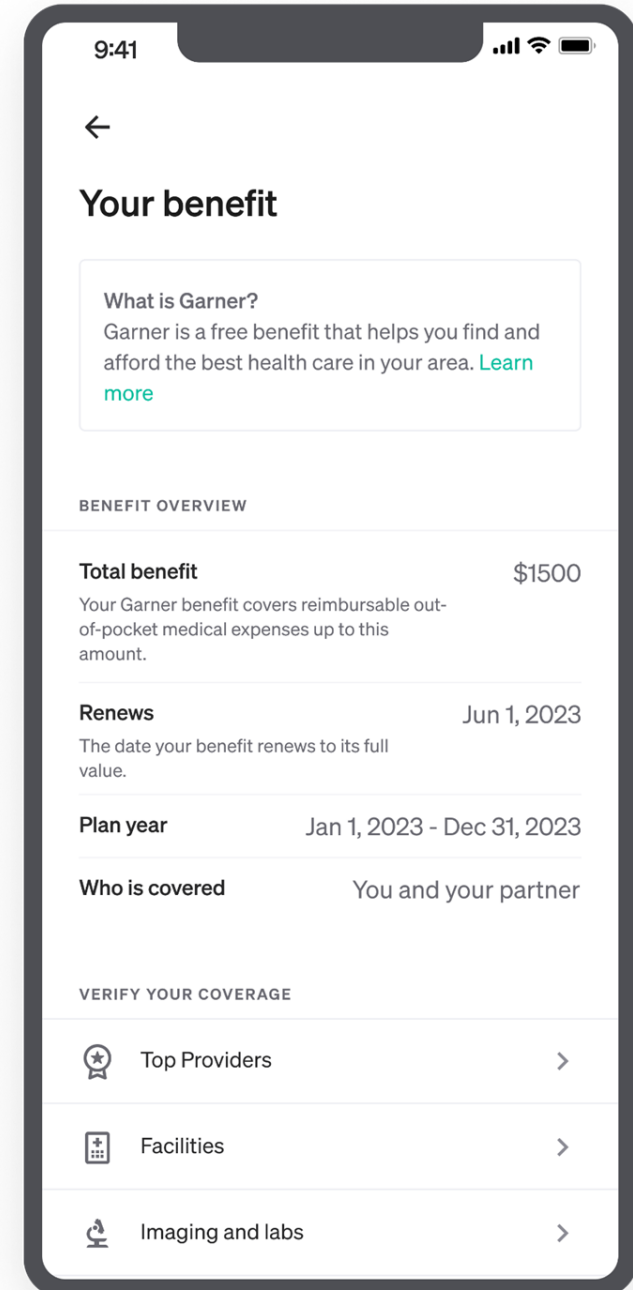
9:41

Your benefit

What is Garner?
Garner is a free benefit that helps you find and afford the best health care in your area. Learn more

BENEFIT OVERVIEW

Total benefit
$1500
Your Garner benefit covers reimbursable out-of-pocket medical expenses up to this amount.

Renews
Jun 1, 2023
The date your benefit renews to its full value.

Plan year
Jan 1, 2023 - Dec 31, 2023

Who is covered
You and your partner

VERIFY YOUR COVERAGE

Top Providers

Facilities

Imaging and labs